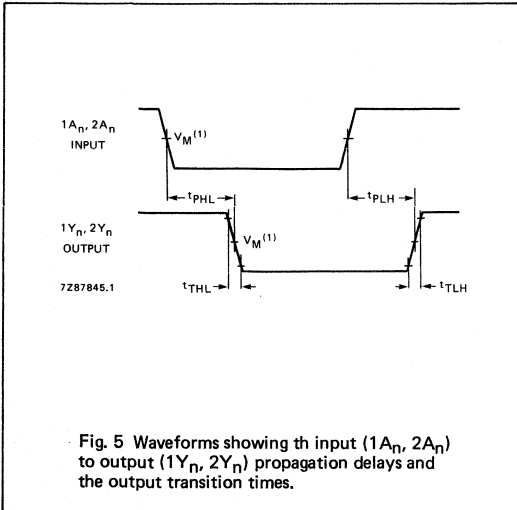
$1A_n$, $2A_n$
INPUT

$V_M^{(1)}$

$t_{PHL}$

$t_{PLH}$

$1Y_n$, $2Y_n$
OUTPUT

$V_M^{(1)}$

7Z87845.1

$t_{THL}$

$t_{TLH}$

Fig. 5 Waveforms showing th input ($1A_n$, $2A_n$) to output ($1Y_n$, $2Y_n$) propagation delays and the output transition times.